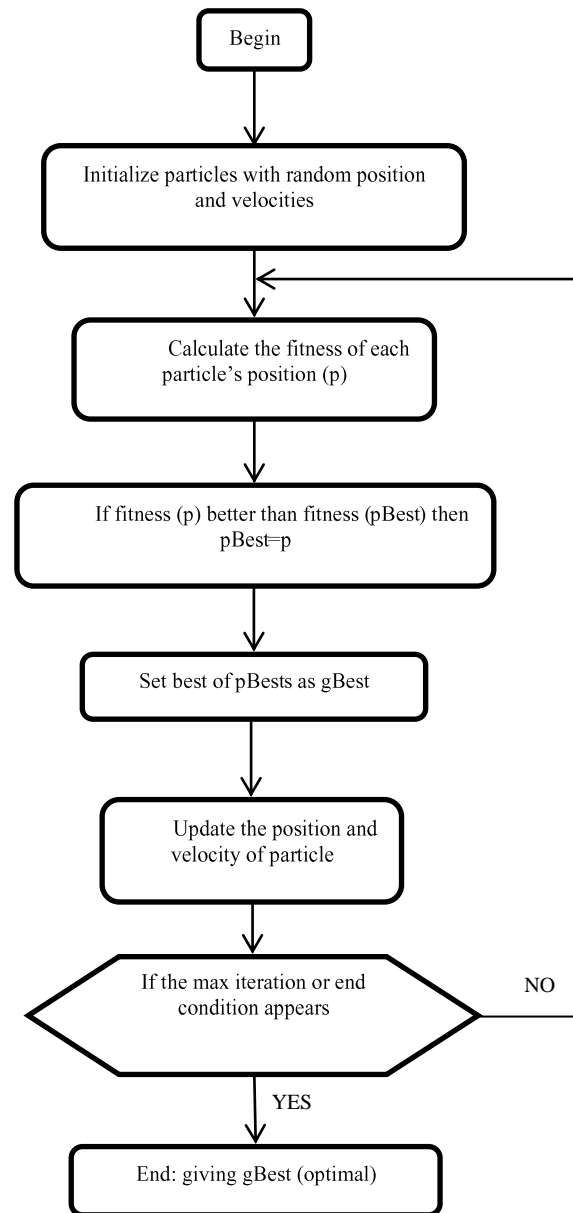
Begin

Initialize particles with random position and velocities

Calculate the fitness of each particle's position (p)

If fitness (p) better than fitness (pBest) then pBest=p

Set best of pBests as gBest

Update the position and velocity of particle

If the max iteration or end condition appears

NO

YES

End: giving gBest (optimal)